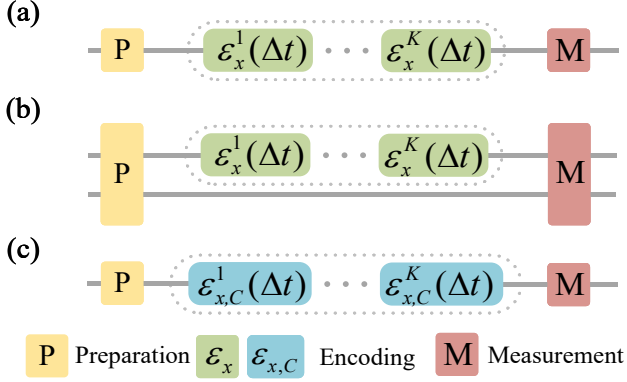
(a)

P $\varepsilon_x^1(\Delta t)$ · · · $\varepsilon_x^K(\Delta t)$ M

(b)

P $\varepsilon_x^1(\Delta t)$ · · · $\varepsilon_x^K(\Delta t)$ M

(c)

P $\varepsilon_{x,C}^1(\Delta t)$ · · · $\varepsilon_{x,C}^K(\Delta t)$ M

P Preparation $\varepsilon_x$ $\varepsilon_{x,C}$ Encoding M Measurement